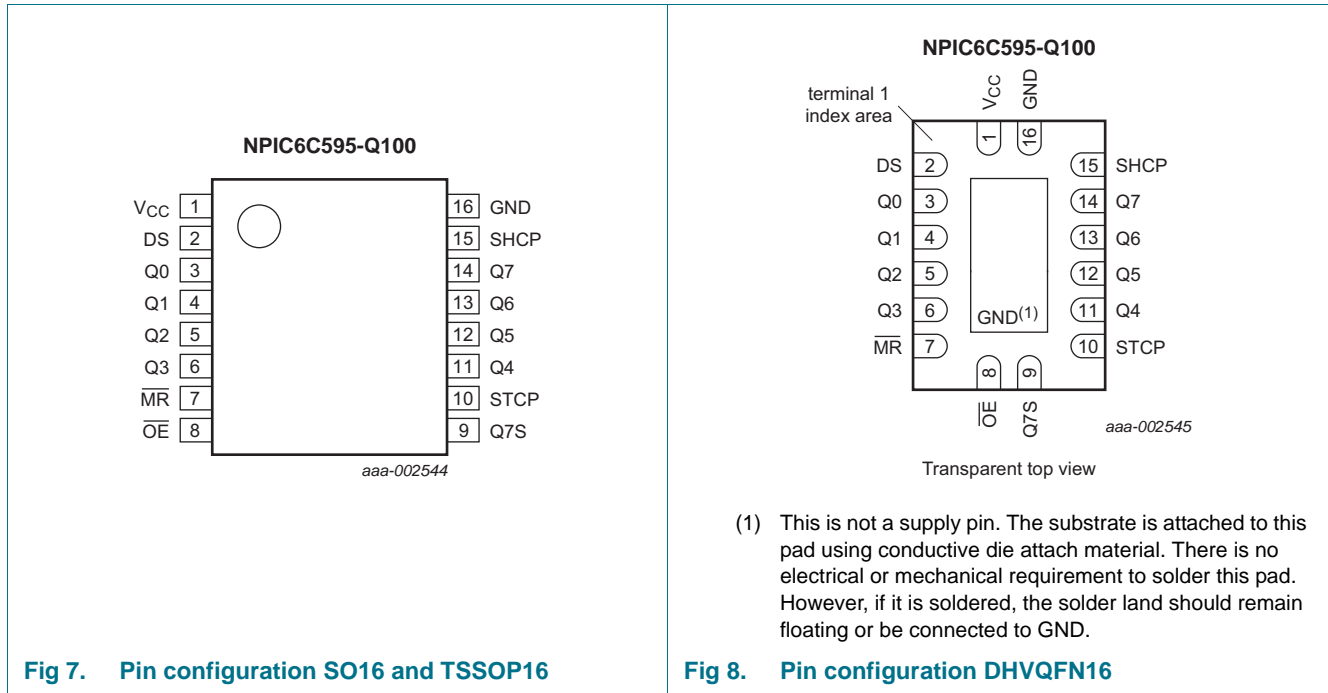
NPIC6C595-Q100

$V_{CC}$ 1
DS 2
Q0 3
Q1 4
Q2 5
Q3 6
$\overline{MR}$ 7
$\overline{OE}$ 8

16 GND
15 SHCP
14 Q7
13 Q6
12 Q5
11 Q4
10 STCP
9 Q7S

aaa-002544

Fig 7. Pin configuration SO16 and TSSOP16

NPIC6C595-Q100

terminal 1 index area

$V_{CC}$ 1
GND 16

DS 2
Q0 3
Q1 4
Q2 5
Q3 6
$\overline{MR}$ 7

15 SHCP
14 Q7
13 Q6
12 Q5
11 Q4
10 STCP

GND$^{(1)}$

8 $\overline{OE}$
9 Q7S

aaa-002545

Transparent top view

(1) This is not a supply pin. The substrate is attached to this pad using conductive die attach material. There is no electrical or mechanical requirement to solder this pad. However, if it is soldered, the solder land should remain floating or be connected to GND.

Fig 8. Pin configuration DHVQFN16